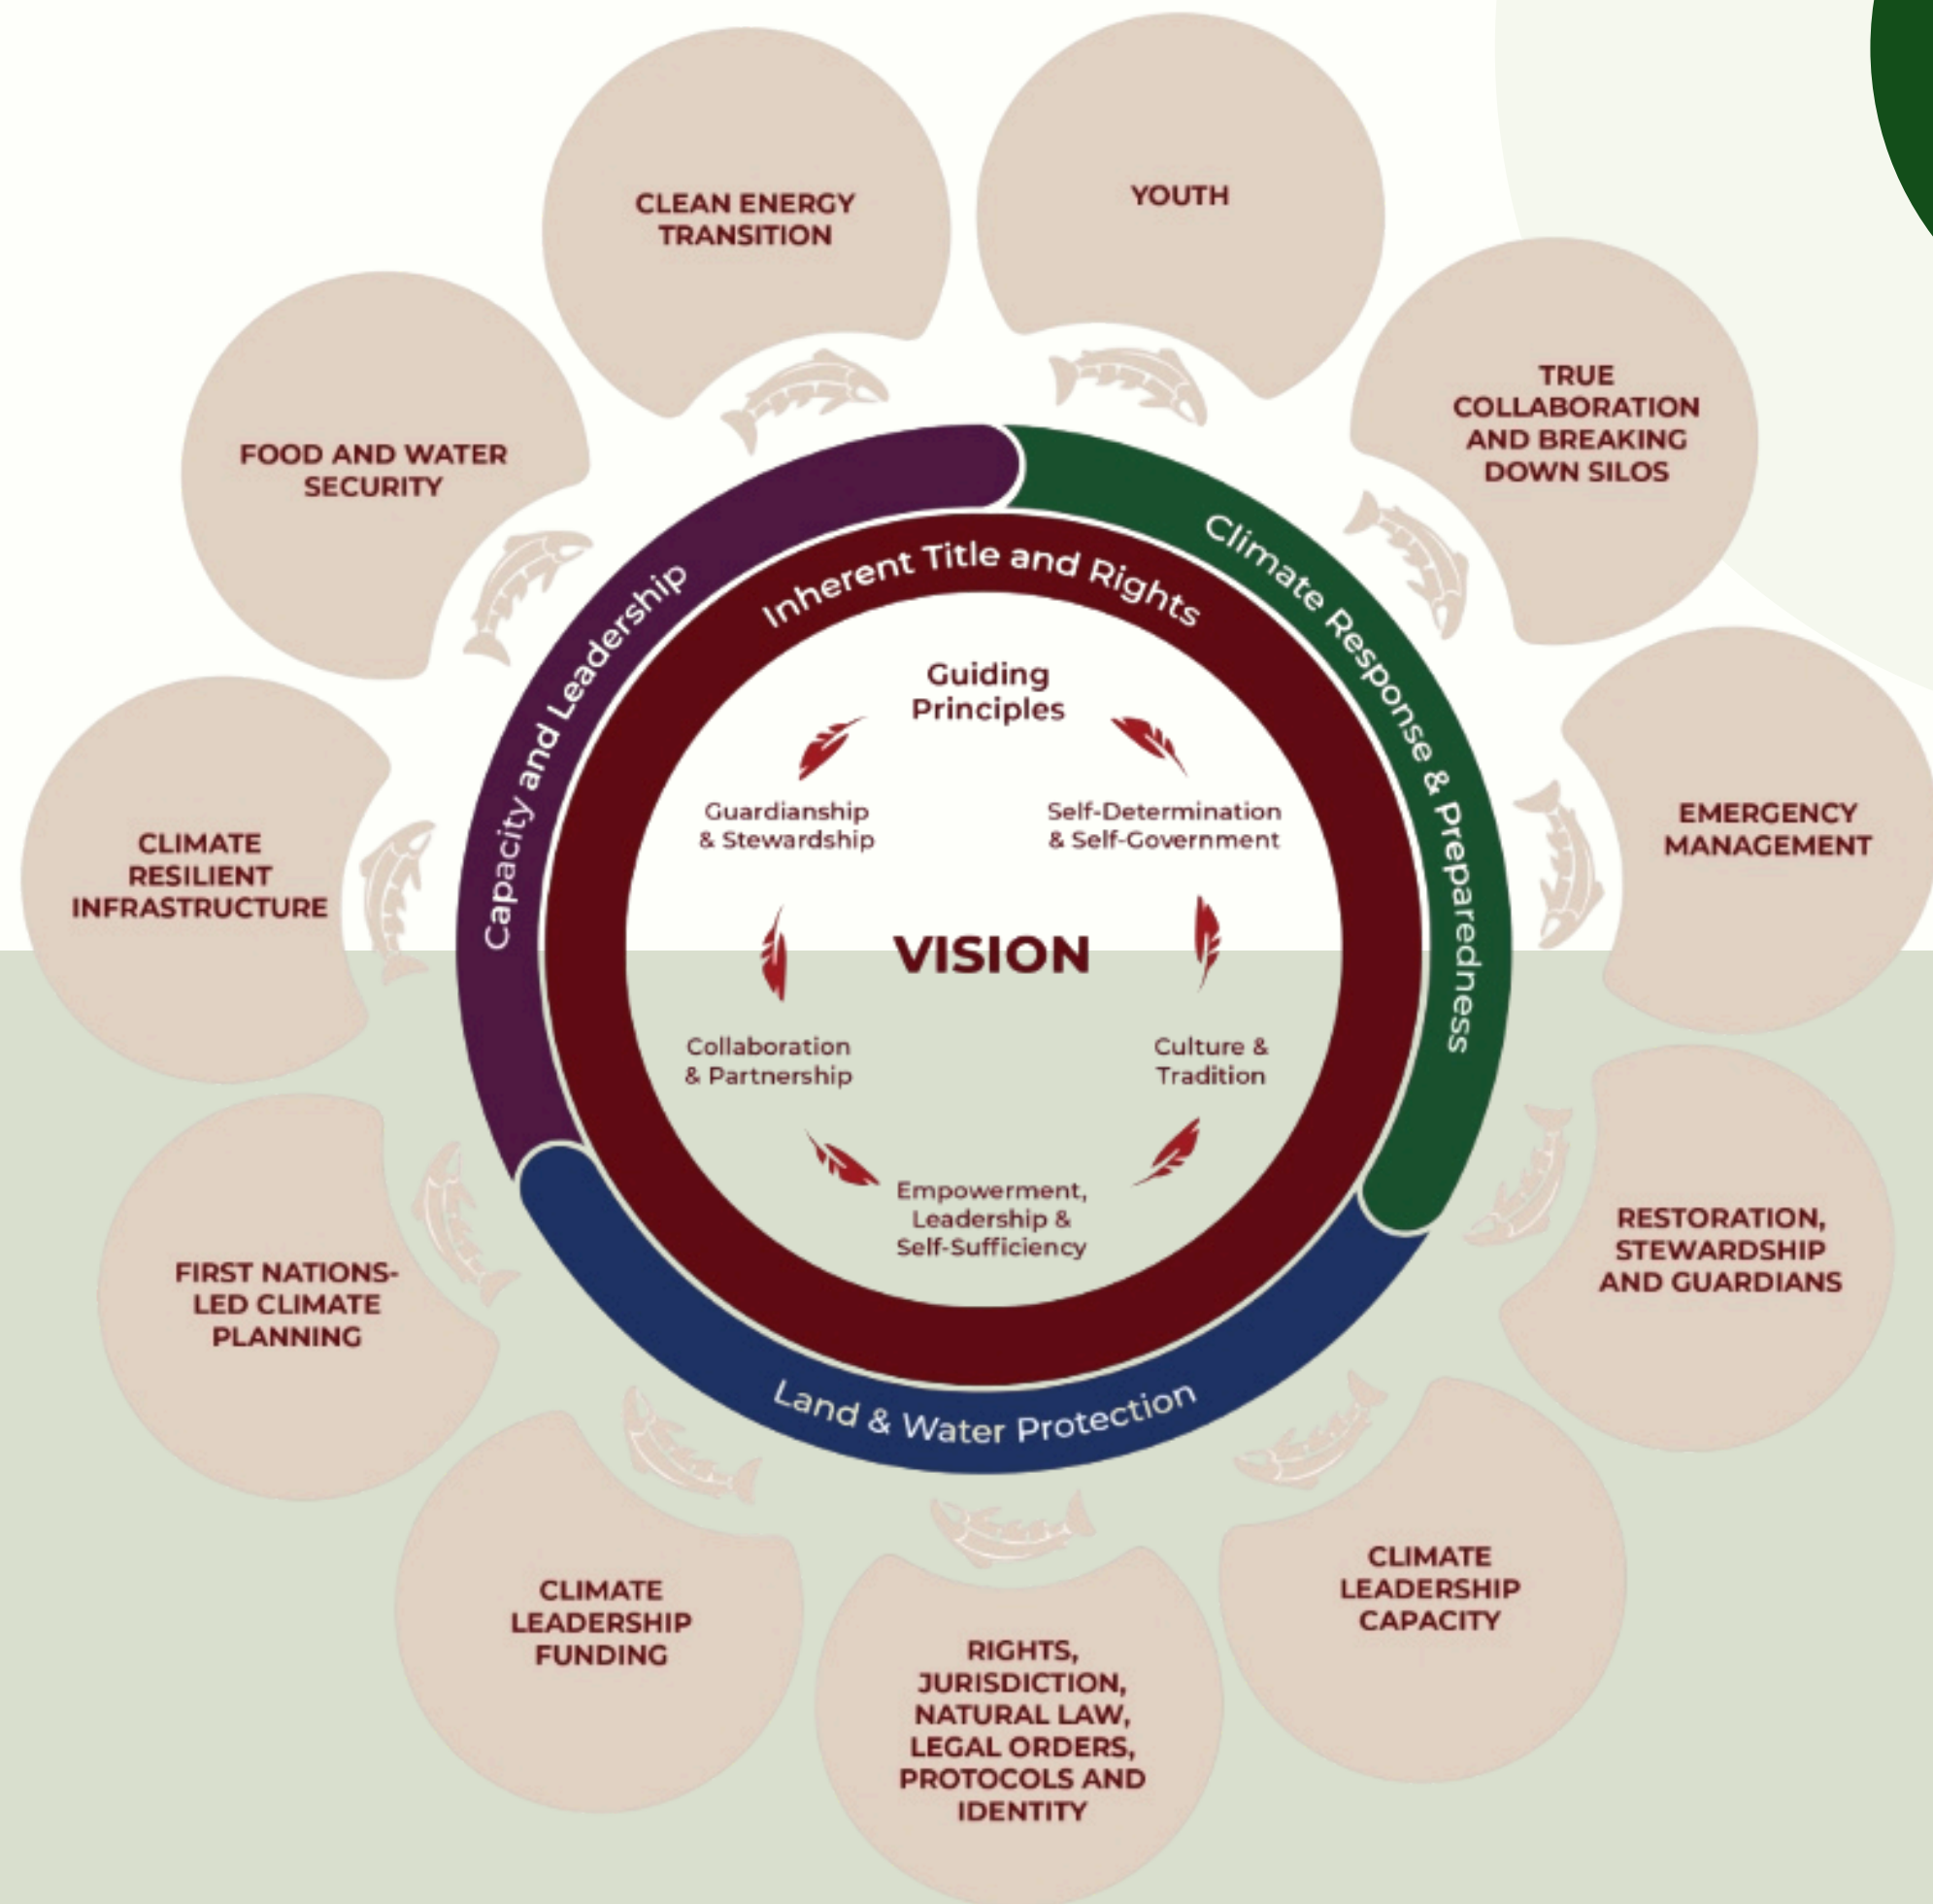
CLEAN ENERGY TRANSITION

YOUTH

TRUE COLLABORATION AND BREAKING DOWN SILOS

FOOD AND WATER SECURITY

EMERGENCY MANAGEMENT

CLIMATE RESILIENT INFRASTRUCTURE

RESTORATION, STEWARDSHIP AND GUARDIANS

FIRST NATIONS-LED CLIMATE PLANNING

CLIMATE LEADERSHIP CAPACITY

CLIMATE LEADERSHIP FUNDING

RIGHTS, JURISDICTION, NATURAL LAW, LEGAL ORDERS, PROTOCOLS AND IDENTITY

Capacity and Leadership

Climate Response & Preparedness

Land & Water Protection

Inherent Title and Rights

Guiding Principles

Guardianship & Stewardship

Self-Determination & Self-Government

VISION

Collaboration & Partnership

Culture & Tradition

Empowerment, Leadership & Self-Sufficiency